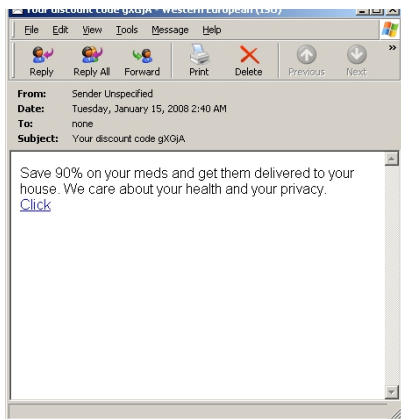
Your discount code gXGjA - Western European (ISO)

File Edit View Tools Message Help

Reply Reply All Forward Print Delete Previous Next

From: Sender Unspecified
Date: Tuesday, January 15, 2008 2:40 AM
To: none
Subject: Your discount code gXGjA

Save 90% on your meds and get them delivered to your house. We care about your health and your privacy.
Click